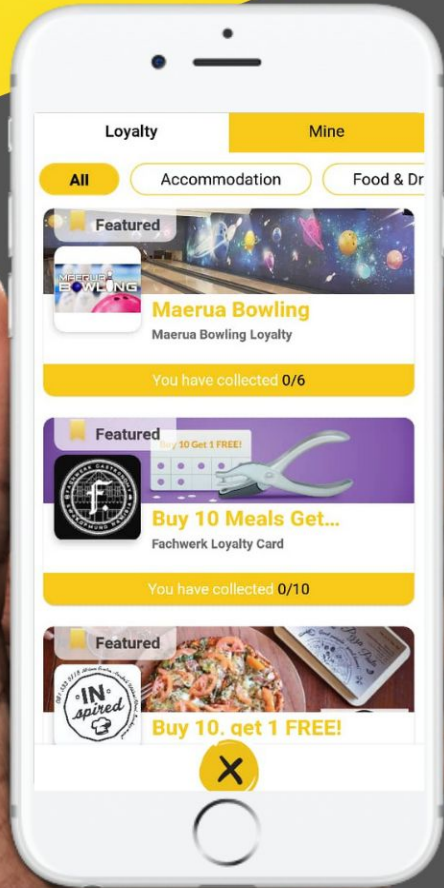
Loyalty

Mine

All

Accommodation

Food & Dr

Featured

MAERUA BOWLING

Maerua Bowling

Maerua Bowling Loyalty

You have collected 0/6

Featured

Buy 10 Get 1 FREE!

FACHWERK GASTRONOMIE SWAKOPMUND NAMIBIA

F

Buy 10 Meals Get...

Fachwerk Loyalty Card

You have collected 0/10

Featured

IN spired

Buy 10, get 1 FREE!

X